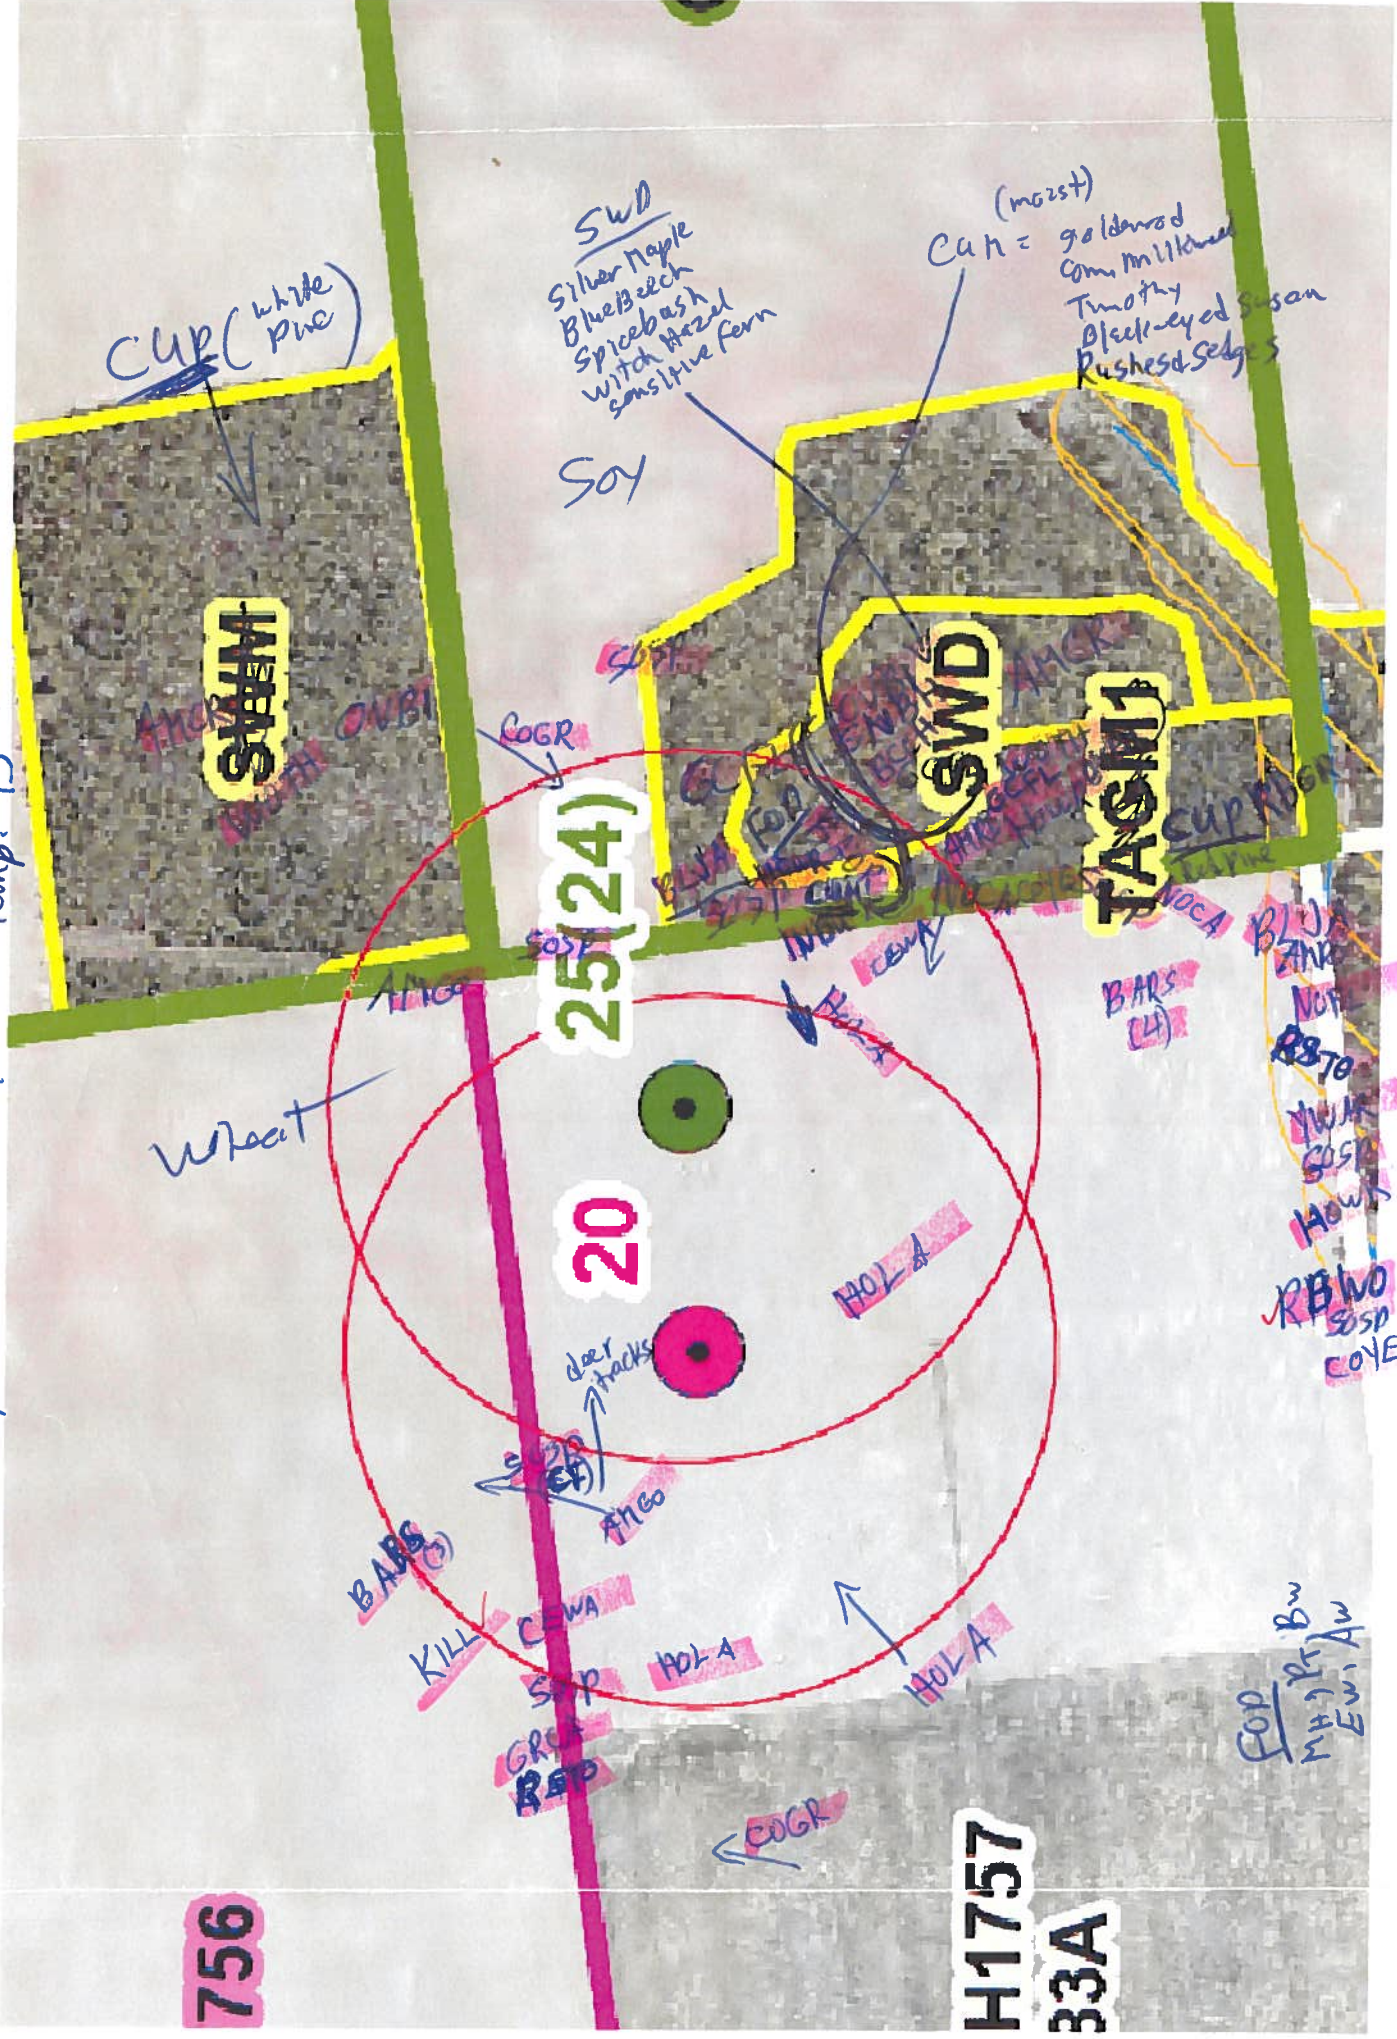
CUP (white pine)

SWD
Silver Maple
Blue Beech
Spicebush
Witch Hazel
Sensitive Fern

(moist)
CUM = goldenrod
Com. milkweed
Timothy
Black-eyed Susan
Rushes & Sedges

Soy

SWM
AMCR
OVBI
NOFL
SOSP
COGR
25(24)
SWD
AMCR
TAGM1
CUP RTGR
White Pine
BLJA
AMGO
SOSP
NOCA
CEWA
HOLA
BARS (4)
BLJA
AMRO
NOFL
RBTO
YWAR
SOSP
HOWR
RBWO
SOSP
COYE

Wheat

20
HOLA
deer tracks
SOSP
AMGO
BARS (3)
KILL
CEWA
SOSP
HOLA
HOLA
GRCA
REDP
COGR

FOD
M D Pr Bw
E W i Aw

756
H1757
33A